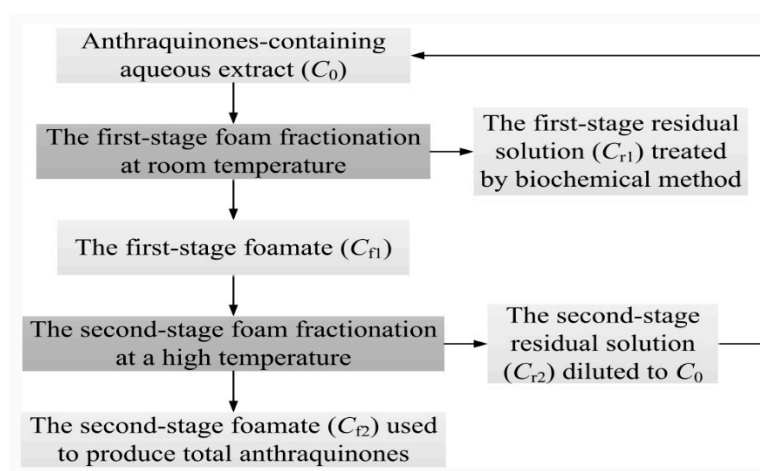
Anthraquinones-containing aqueous extract ($C_0$)

The first-stage foam fractionation at room temperature

The first-stage residual solution ($C_{r1}$) treated by biochemical method

The first-stage foamate ($C_{f1}$)

The second-stage foam fractionation at a high temperature

The second-stage residual solution ($C_{r2}$) diluted to $C_0$

The second-stage foamate ($C_{f2}$) used to produce total anthraquinones